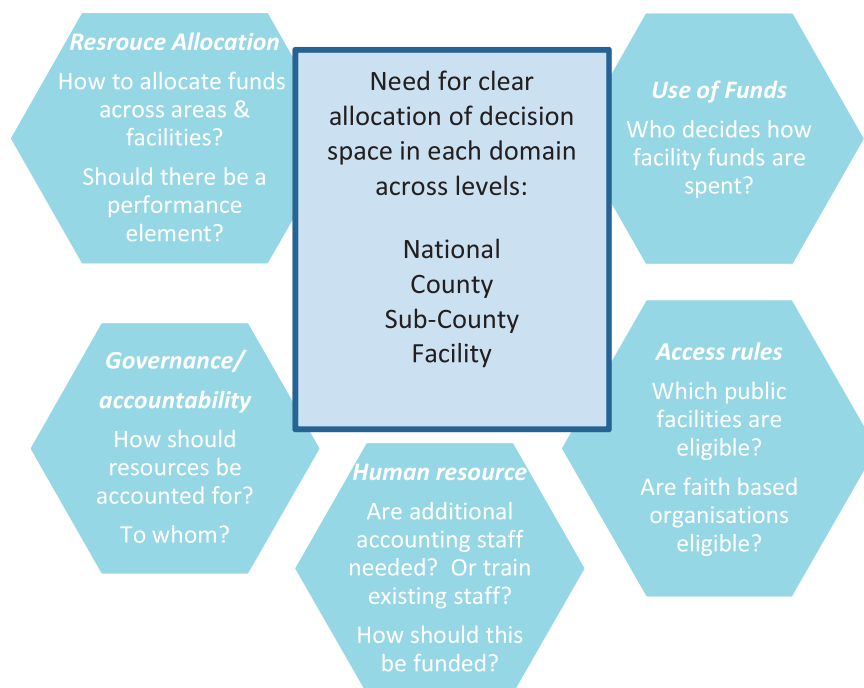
Resrouce Allocation

How to allocate funds across areas & facilities?

Should there be a performance element?

Need for clear allocation of decision space in each domain across levels:

National
County
Sub-County
Facility

Use of Funds

Who decides how facility funds are spent?

Governance/ accountability

How should resources be accounted for?

To whom?

Access rules

Which public facilities are eligible?

Are faith based organisations eligible?

Human resource

Are additional accounting staff needed? Or train existing staff?

How should this be funded?